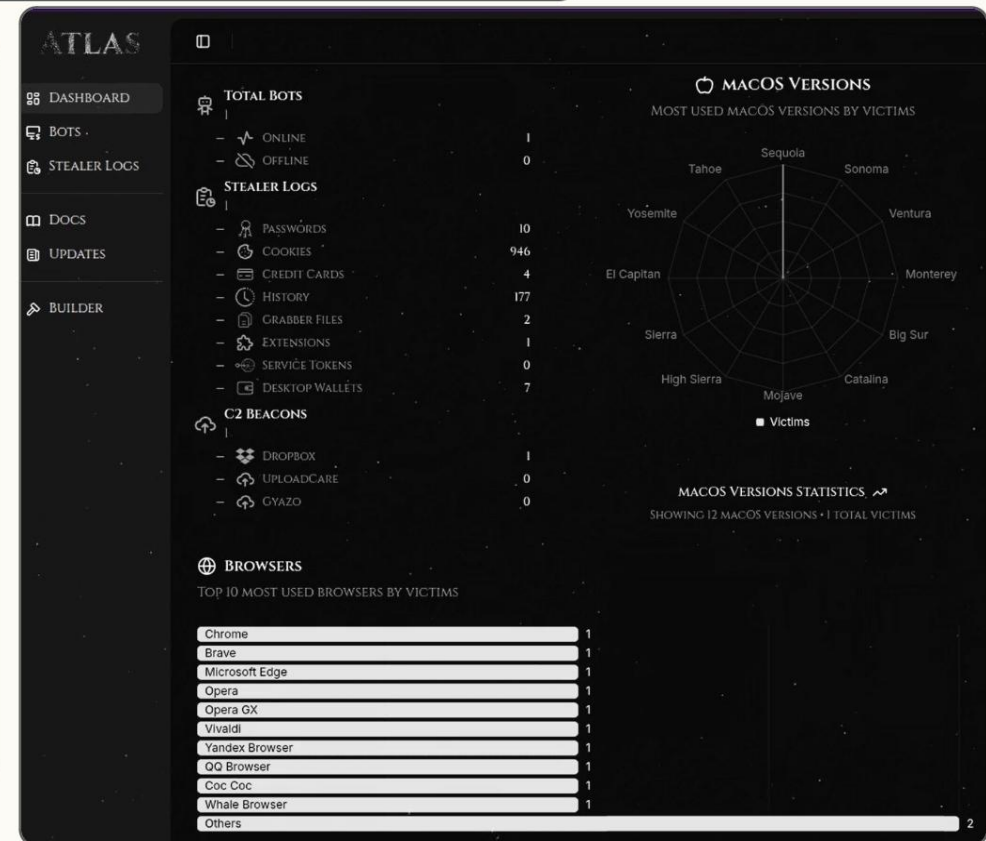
ATLAS

Dashboard
Bots
Stealer Logs

Docs
Updates

Builder

Total Bots
|
– Online 1
– Offline 0

Stealer Logs
|
– Passwords 10
– Cookies 946
– Credit Cards 4
– History 177
– Grabber Files 2
– Extensions 1
– Service Tokens 0
– Desktop Wallets 7

C2 Beacons
|
– Dropbox 1
– UploadCare 0
– Gyazo 0

macOS Versions
Most used macOS versions by victims

Sequoia
Sonoma
Ventura
Monterey
Big Sur
Catalina
Mojave
High Sierra
Sierra
El Capitan
Yosemite
Tahoe

Victims

macOS Versions Statistics
Showing 12 macOS versions • 1 total victims

Browsers
Top 10 most used browsers by victims

| Browser | Count |
|---|---|
| Chrome | 1 |
| Brave | 1 |
| Microsoft Edge | 1 |
| Opera | 1 |
| Opera GX | 1 |
| Vivaldi | 1 |
| Yandex Browser | 1 |
| QQ Browser | 1 |
| Coc Coc | 1 |
| Whale Browser | 1 |
| Others | 2 |